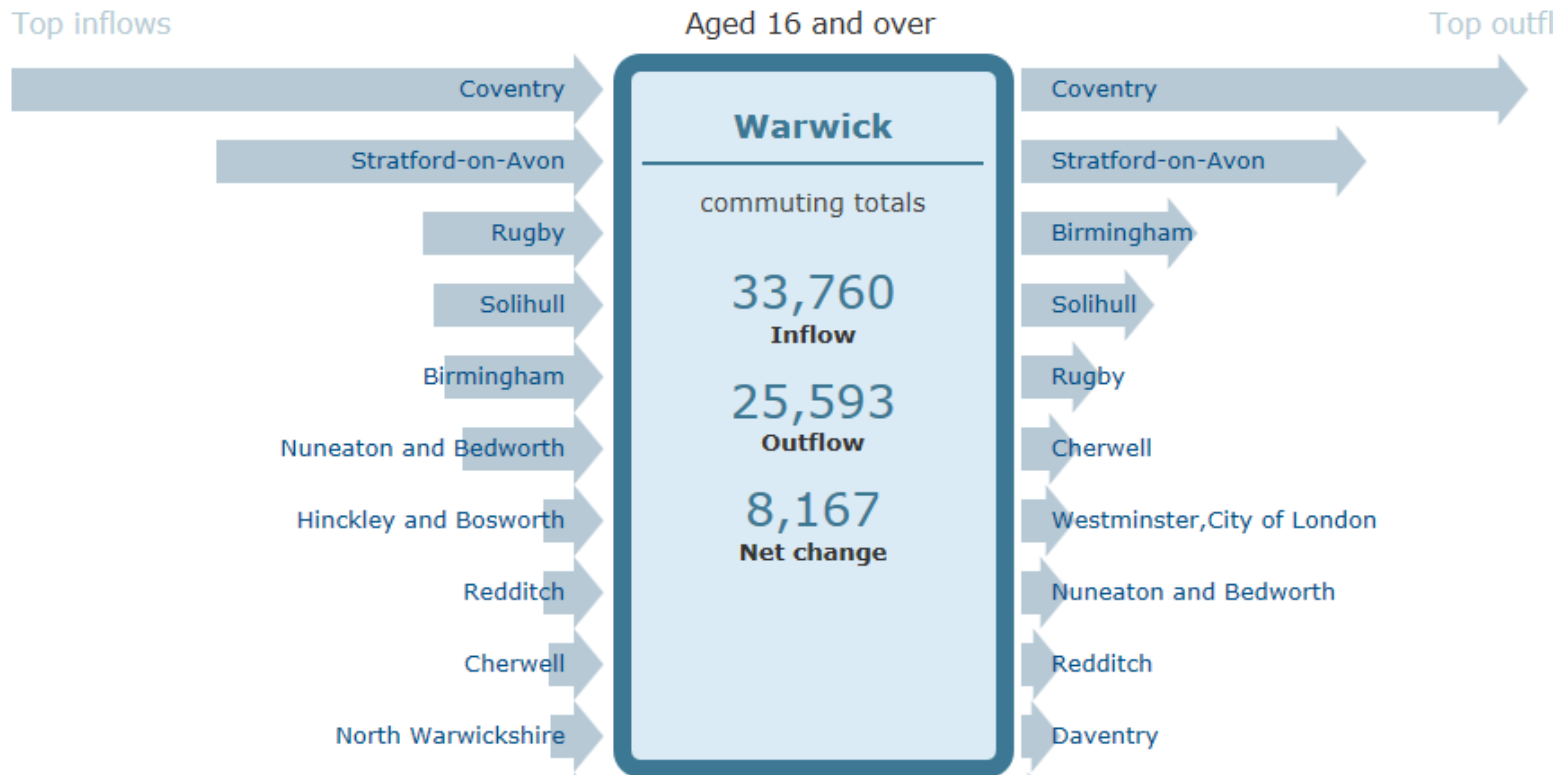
Top inflows

Aged 16 and over

Top outfl

Coventry
Stratford-on-Avon
Rugby
Solihull
Birmingham
Nuneaton and Bedworth
Hinckley and Bosworth
Redditch
Cherwell
North Warwickshire

Warwick

commuting totals

33,760
Inflow

25,593
Outflow

8,167
Net change

Coventry
Stratford-on-Avon
Birmingham
Solihull
Rugby
Cherwell
Westminster,City of London
Nuneaton and Bedworth
Redditch
Daventry